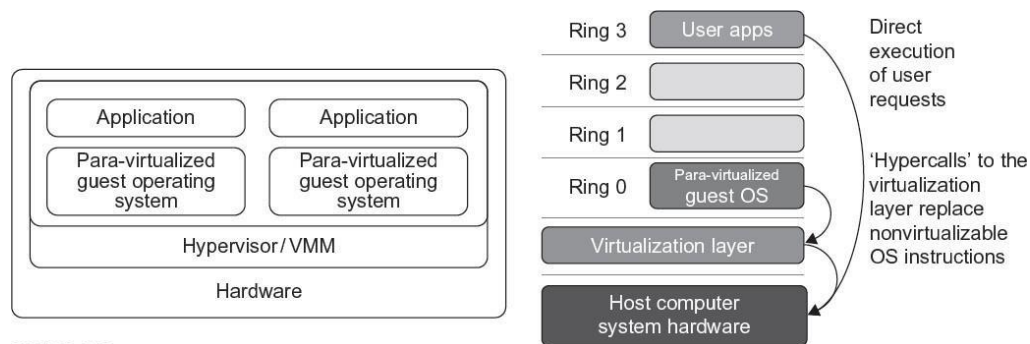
Application

Para-virtualized guest operating system

Application

Para-virtualized guest operating system

Hypervisor/VMM

Hardware

Ring 3

User apps

Ring 2

Ring 1

Ring 0

Para-virtualized guest OS

Virtualization layer

Host computer system hardware

Direct execution of user requests

'Hypercalls' to the virtualization layer replace nonvirtualizable OS instructions